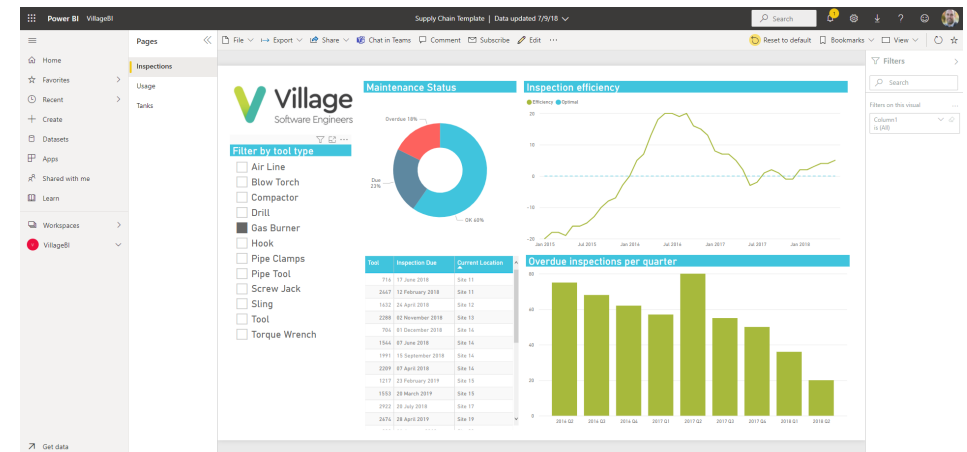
Power BI VillageBI

Supply Chain Template | Data updated 7/9/18

Search

1

Home
Favorites
Recent
Create
Datasets
Apps
Shared with me
Learn
Workspaces
VillageBI

Get data

Pages
Inspections
Usage
Tanks

File Export Share Chat in Teams Comment Subscribe Edit ...

Reset to default Bookmarks View

Village
Software Engineers

Filter by tool type
Air Line
Blow Torch
Compactor
Drill
Gas Burner
Hook
Pipe Clamps
Pipe Tool
Screw Jack
Sling
Tool
Torque Wrench

Maintenance Status
Overdue 18%
Due 23%
OK 60%

| Tool | Inspection Due | Current Location |
|---|---|---|
| 716 | 17 June 2018 | Site 11 |
| 2447 | 12 February 2018 | Site 11 |
| 1632 | 24 April 2018 | Site 11 |
| 2288 | 02 November 2018 | Site 13 |
| 706 | 01 December 2018 | Site 14 |
| 1544 | 07 June 2018 | Site 14 |
| 1991 | 15 September 2018 | Site 14 |
| 2209 | 07 April 2018 | Site 14 |
| 1217 | 23 February 2019 | Site 15 |
| 1553 | 20 March 2019 | Site 15 |
| 2922 | 28 July 2018 | Site 17 |
| 2676 | 28 April 2019 | Site 19 |

Inspection efficiency
Efficiency Optimal
20
10
0
-10
-20
Jan 2015 Jul 2015 Jan 2016 Jul 2016 Jan 2017 Jul 2017 Jan 2018

Overdue inspections per quarter
60
40
20
0
2016 Q2 2016 Q3 2016 Q4 2017 Q1 2017 Q2 2017 Q3 2017 Q4 2018 Q1 2018 Q2

Filters
Search
Filters on this visual
Column1
is (All)